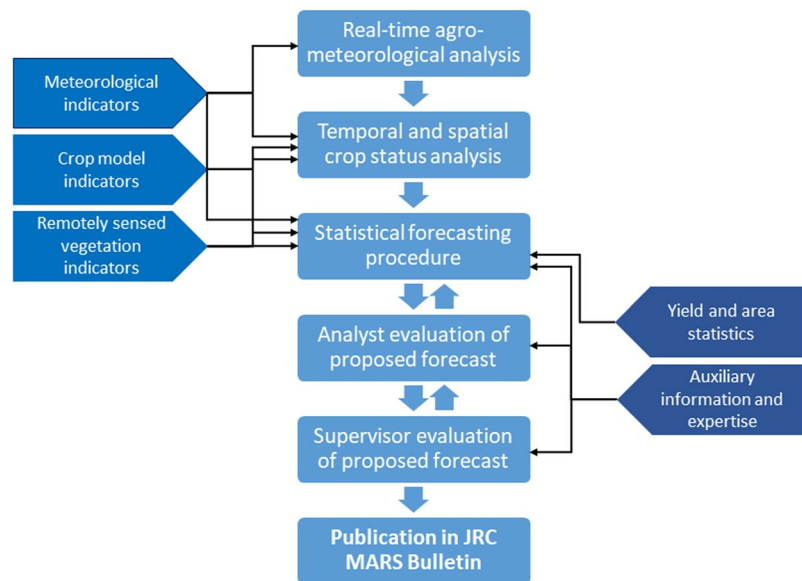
Meteorological indicators

Crop model indicators

Remotely sensed vegetation indicators

Real-time agro-meteorological analysis

Temporal and spatial crop status analysis

Statistical forecasting procedure

Analyst evaluation of proposed forecast

Supervisor evaluation of proposed forecast

Publication in JRC MARS Bulletin

Yield and area statistics

Auxiliary information and expertise